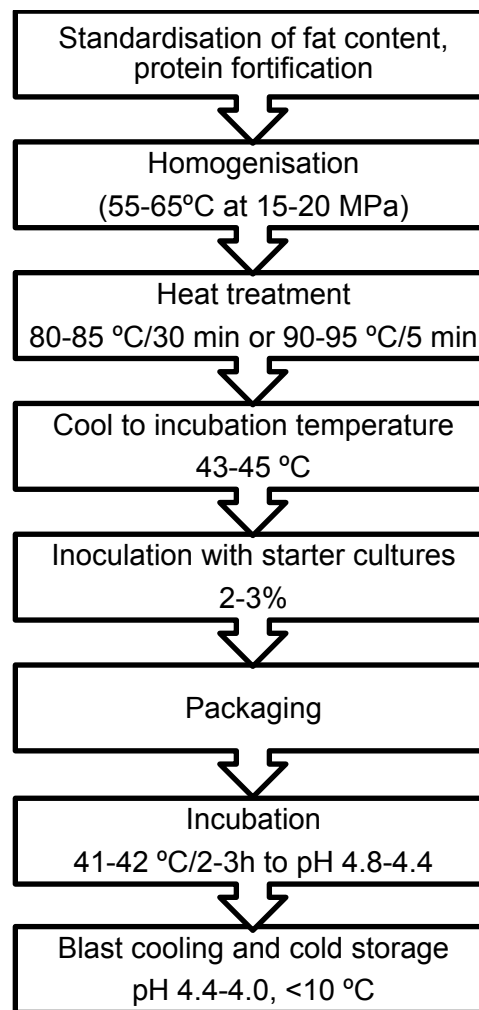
Standardisation of fat content, protein fortification

Homogenisation
(55-65ºC at 15-20 MPa)

Heat treatment
80-85 ºC/30 min or 90-95 ºC/5 min

Cool to incubation temperature
43-45 ºC

Inoculation with starter cultures
2-3%

Packaging

Incubation
41-42 ºC/2-3h to pH 4.8-4.4

Blast cooling and cold storage
pH 4.4-4.0, <10 ºC